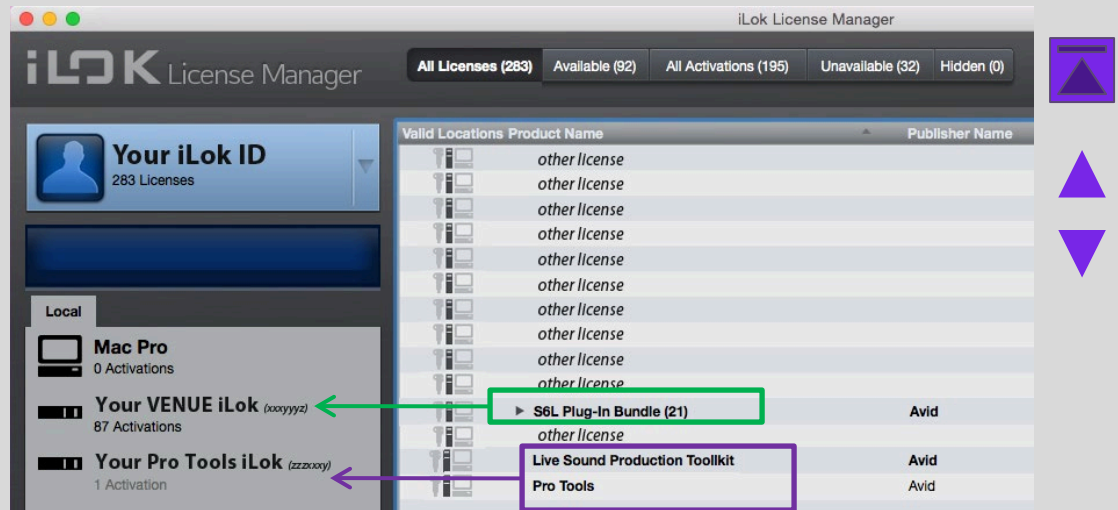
iLok License Manager

iLOK License Manager

All Licenses (283) | Available (92) | All Activations (195) | Unavailable (32) | Hidden (0)

Your iLok ID
283 Licenses

Local

Mac Pro
0 Activations

Your VENUE iLok (xxxyyyz)
87 Activations

Your Pro Tools iLok (zzzxxxy)
1 Activation

| Valid Locations | Product Name | Publisher Name |
|---|---|---|
| | other license | |
| | other license | |
| | other license | |
| | other license | |
| | other license | |
| | other license | |
| | other license | |
| | other license | |
| | other license | |
| | other license | |
| | ▶ S6L Plug-In Bundle (21) | Avid |
| | other license | |
| | Live Sound Production Toolkit | Avid |
| | Pro Tools | Avid |